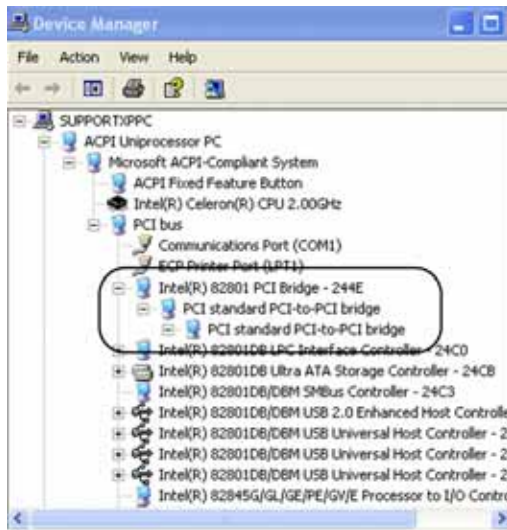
Device Manager

File Action View Help

SUPPORTXPPC
ACPI Uniprocessor PC
Microsoft ACPI-Compliant System
ACPI Fixed Feature Button
Intel(R) Celeron(R) CPU 2.00GHz
PCI bus
Communications Port (COM1)
ECP Printer Port (LPT1)
Intel(R) 82801 PCI Bridge - 244E
PCI standard PCI-to-PCI bridge
PCI standard PCI-to-PCI bridge
Intel(R) 82801DB LPC Interface Controller - 24C0
Intel(R) 82801DB Ultra ATA Storage Controller - 24CB
Intel(R) 82801DB/DBM SMBus Controller - 24C3
Intel(R) 82801DB/DBM USB 2.0 Enhanced Host Controlle
Intel(R) 82801DB/DBM USB Universal Host Controller - 2
Intel(R) 82801DB/DBM USB Universal Host Controller - 2
Intel(R) 82801DB/DBM USB Universal Host Controller - 2
Intel(R) 82845G/GL/GE/PE/GV/E Processor to I/O Contr